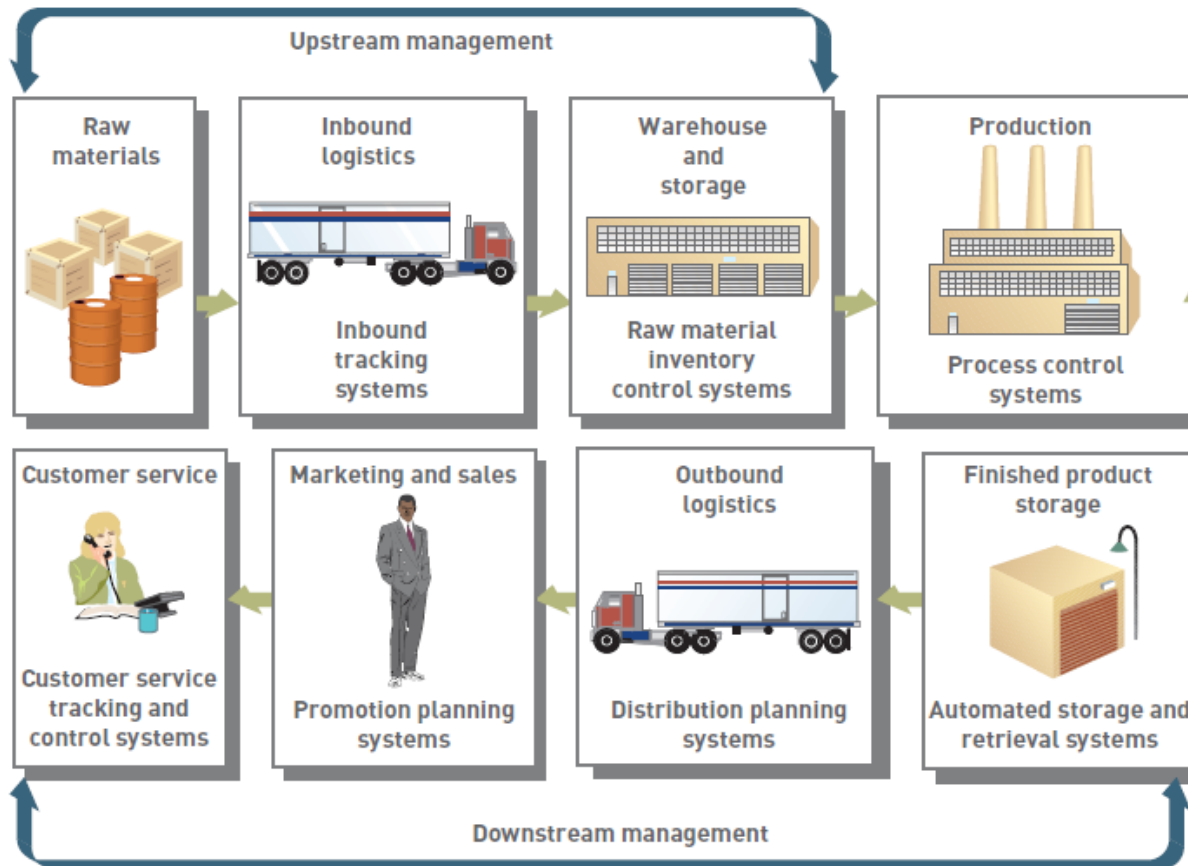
Upstream management

Raw materials

Inbound logistics

Inbound tracking systems

Warehouse and storage

Raw material inventory control systems

Production

Process control systems

Customer service

Customer service tracking and control systems

Marketing and sales

Promotion planning systems

Outbound logistics

Distribution planning systems

Finished product storage

Automated storage and retrieval systems

Downstream management